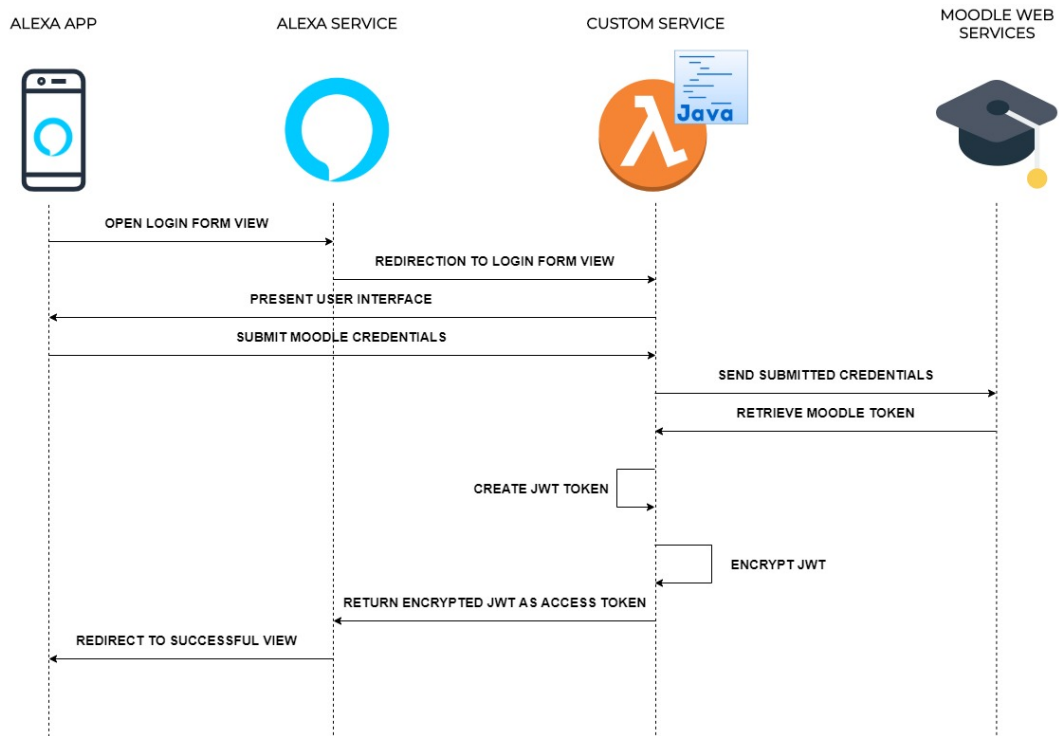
ALEXA APP

ALEXA SERVICE

CUSTOM SERVICE

MOODLE WEB SERVICES

Java

OPEN LOGIN FORM VIEW

REDIRECTION TO LOGIN FORM VIEW

PRESENT USER INTERFACE

SUBMIT MOODLE CREDENTIALS

SEND SUBMITTED CREDENTIALS

RETRIEVE MOODLE TOKEN

CREATE JWT TOKEN

ENCRYPT JWT

RETURN ENCRYPTED JWT AS ACCESS TOKEN

REDIRECT TO SUCCESSFUL VIEW